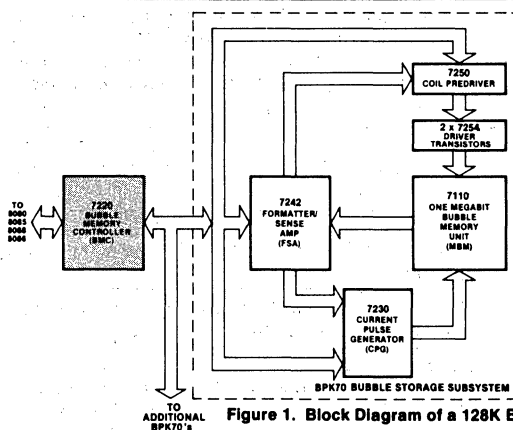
TO 8080 8085 8088 8086

7220 BUBBLE MEMORY CONTROLLER (BMC)

TO ADDITIONAL BPK70's

7242 FORMATTER/ SENSE AMP (FSA)

7250 COIL PREDRIVER

2 x 7254 DRIVER TRANSISTORS

7110 ONE MEGABIT BUBBLE MEMORY UNIT (MBM)

7230 CURRENT PULSE GENERATOR (CPG)

BPK70 BUBBLE STORAGE SUBSYSTEM

Figure 1. Block Diagram of a 128K B